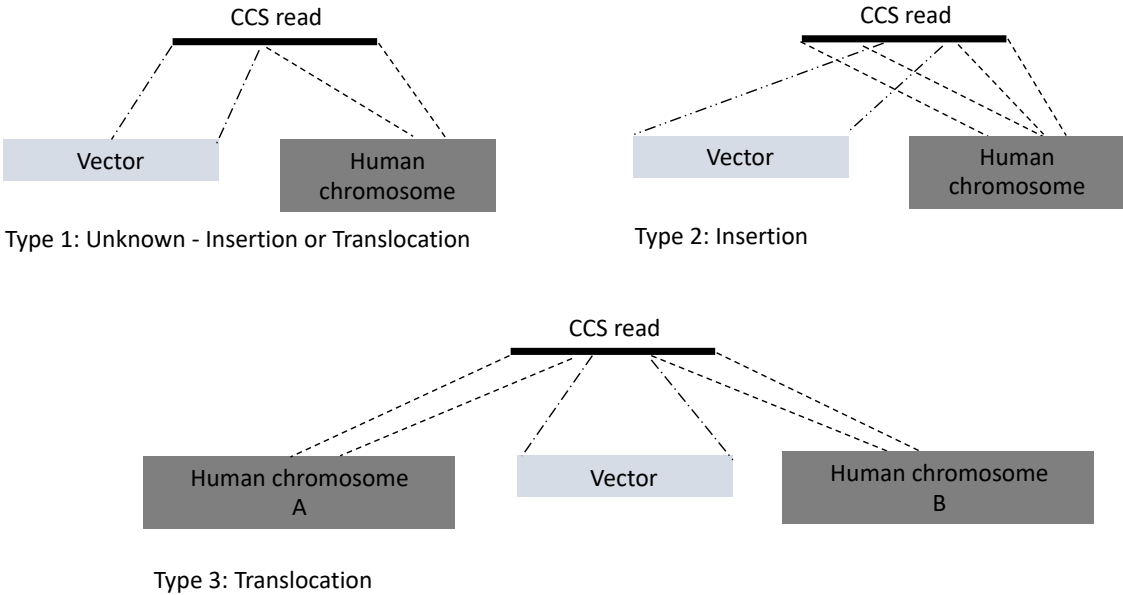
CCS read

Vector

Human chromosome

Type 1: Unknown - Insertion or Translocation

CCS read

Vector

Human chromosome

Type 2: Insertion

CCS read

Human chromosome A

Vector

Human chromosome B

Type 3: Translocation